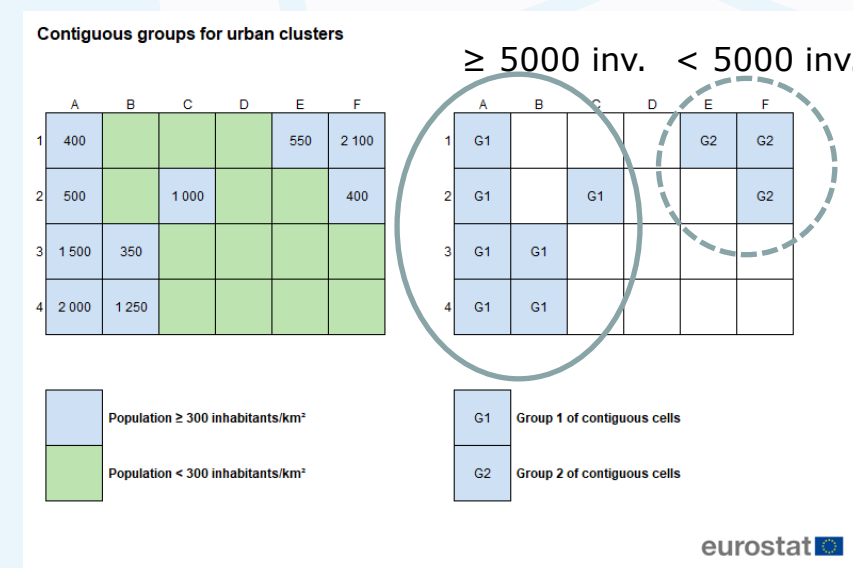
Contiguous groups for urban clusters

≥ 5000 inv. < 5000 inv.

| | A | B | C | D | E | F |
|---|---|---|---|---|---|---|
| 1 | 400 | | | | 550 | 2 100 |
| 2 | 500 | | 1 000 | | | 400 |
| 3 | 1 500 | 350 | | | | |
| 4 | 2 000 | 1 250 | | | | |

| | A | B | C | D | E | F |
|---|---|---|---|---|---|---|
| 1 | G1 | | | | G2 | G2 |
| 2 | G1 | | G1 | | | G2 |
| 3 | G1 | G1 | | | | |
| 4 | G1 | G1 | | | | |

Population ≥ 300 inhabitants/km²

Population < 300 inhabitants/km²

G1 Group 1 of contiguous cells

G2 Group 2 of contiguous cells

eurostat